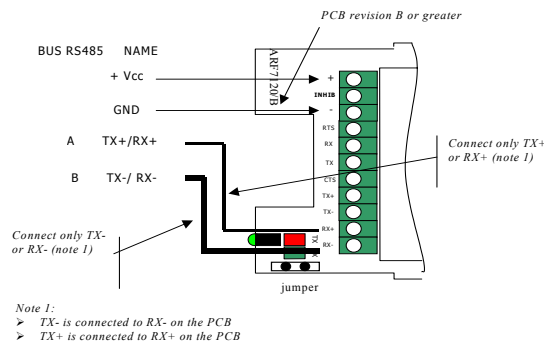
PCB revision B or greater

BUS RS485 NAME

+ Vcc

GND

A TX+/RX+

B TX-/ RX-

ARF7120B

+
INHIB
-
RTS
RX
TX
CTS
TX+
TX-
RX+
RX-

TX

Connect only TX+ or RX+ (note 1)

Connect only TX- or RX- (note 1)

jumper

Note 1:
➢ TX- is connected to RX- on the PCB
➢ TX+ is connected to RX+ on the PCB